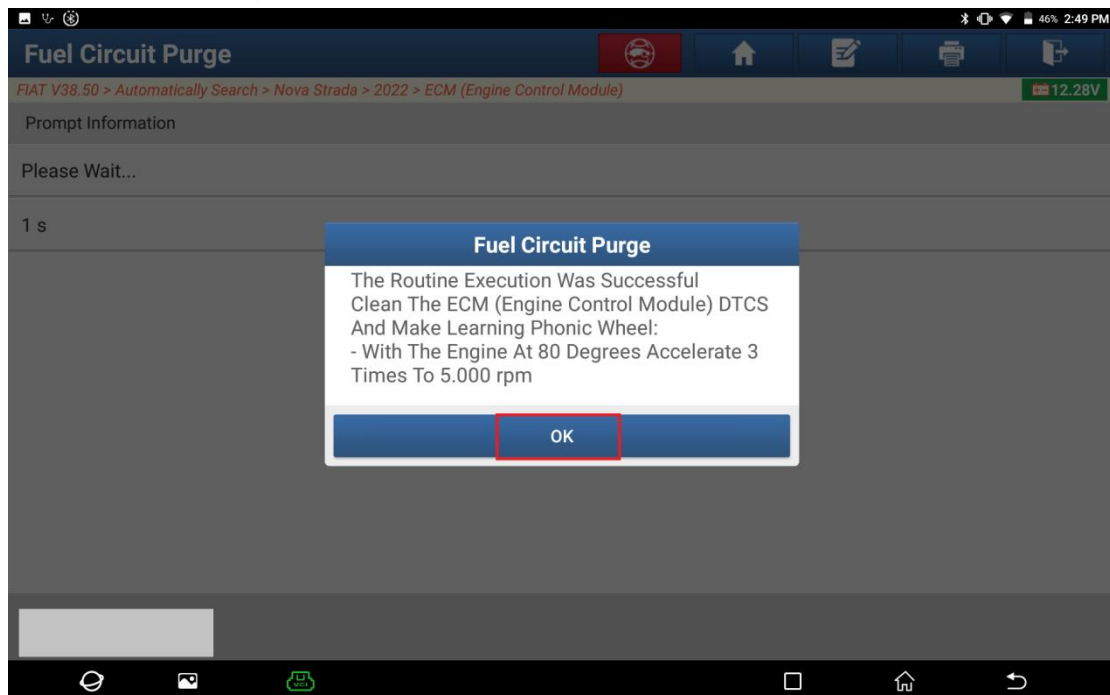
46% 2:49 PM

Fuel Circuit Purge

FIAT V38.50 > Automatically Search > Nova Strada > 2022 > ECM (Engine Control Module)

12.28V

Prompt Information

Please Wait...

1 s

Fuel Circuit Purge

The Routine Execution Was Successful
Clean The ECM (Engine Control Module) DTCS And Make Learning Phonic Wheel:
- With The Engine At 80 Degrees Accelerate 3 Times To 5.000 rpm

OK

VCI